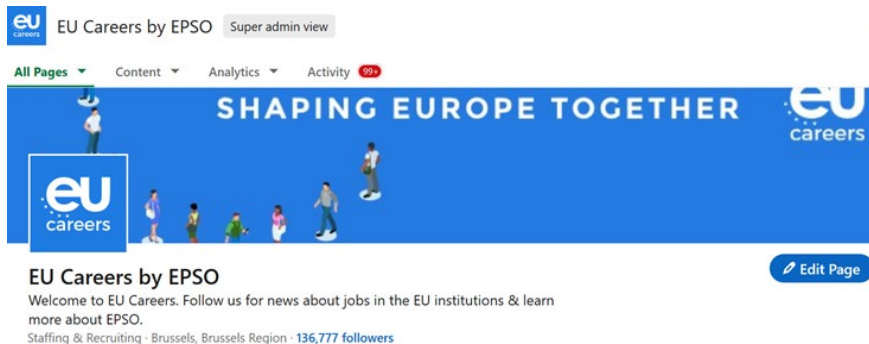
eu careers EU Careers by EPSO Super admin view

All Pages Content Analytics Activity 99+

SHAPING EUROPE TOGETHER

eu careers

eu careers

EU Careers by EPSO

Edit Page

Welcome to EU Careers. Follow us for news about jobs in the EU institutions & learn more about EPSO.

Staffing & Recruiting · Brussels, Brussels Region · 136,777 followers